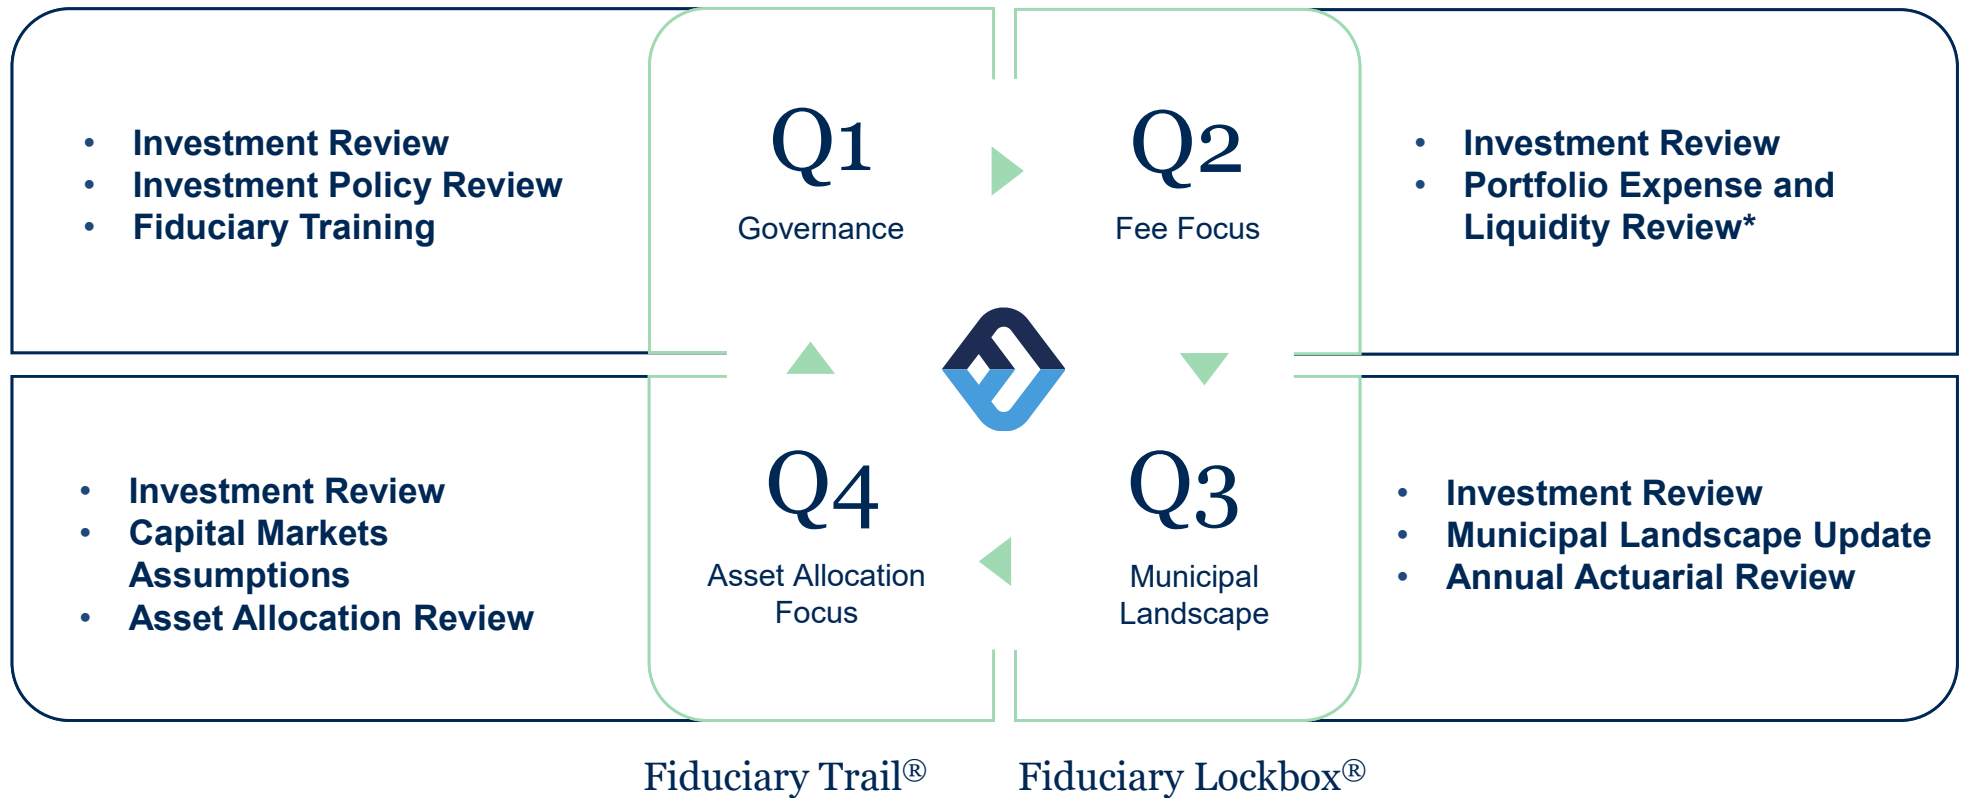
- Investment Review
- Investment Policy Review
- Fiduciary Training

Q1
Governance

Q2
Fee Focus

- Investment Review
- Portfolio Expense and Liquidity Review*

- Investment Review
- Capital Markets Assumptions
- Asset Allocation Review

Q4
Asset Allocation Focus

Q3
Municipal Landscape

- Investment Review
- Municipal Landscape Update
- Annual Actuarial Review

Fiduciary Trail®

Fiduciary Lockbox®